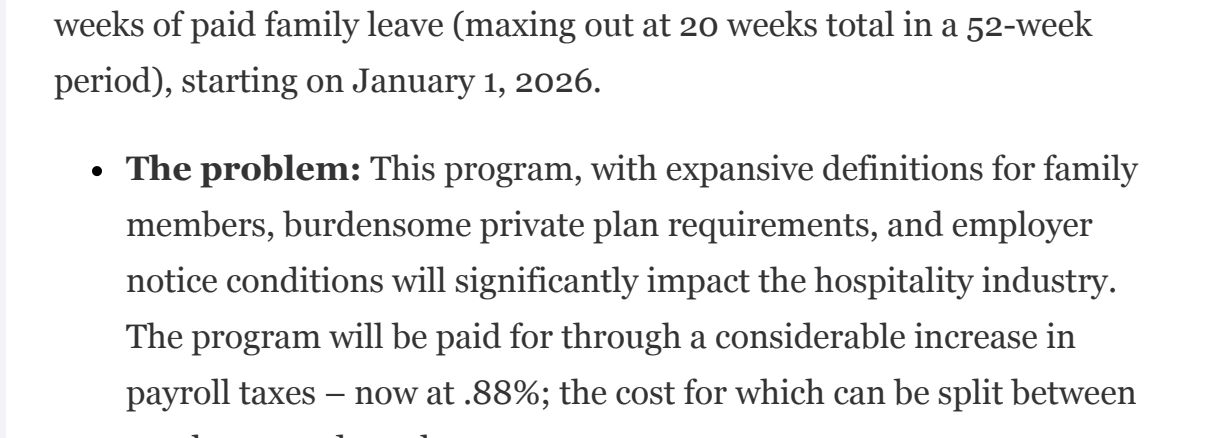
weeks of paid family leave (maxing out at 20 weeks total in a 52-week period), starting on January 1, 2026.

- **The problem:** This program, with expansive definitions for family members, burdensome private plan requirements, and employer notice conditions will significantly impact the hospitality industry. The program will be paid for through a considerable increase in payroll taxes – now at .88%; the cost for which can be split between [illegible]